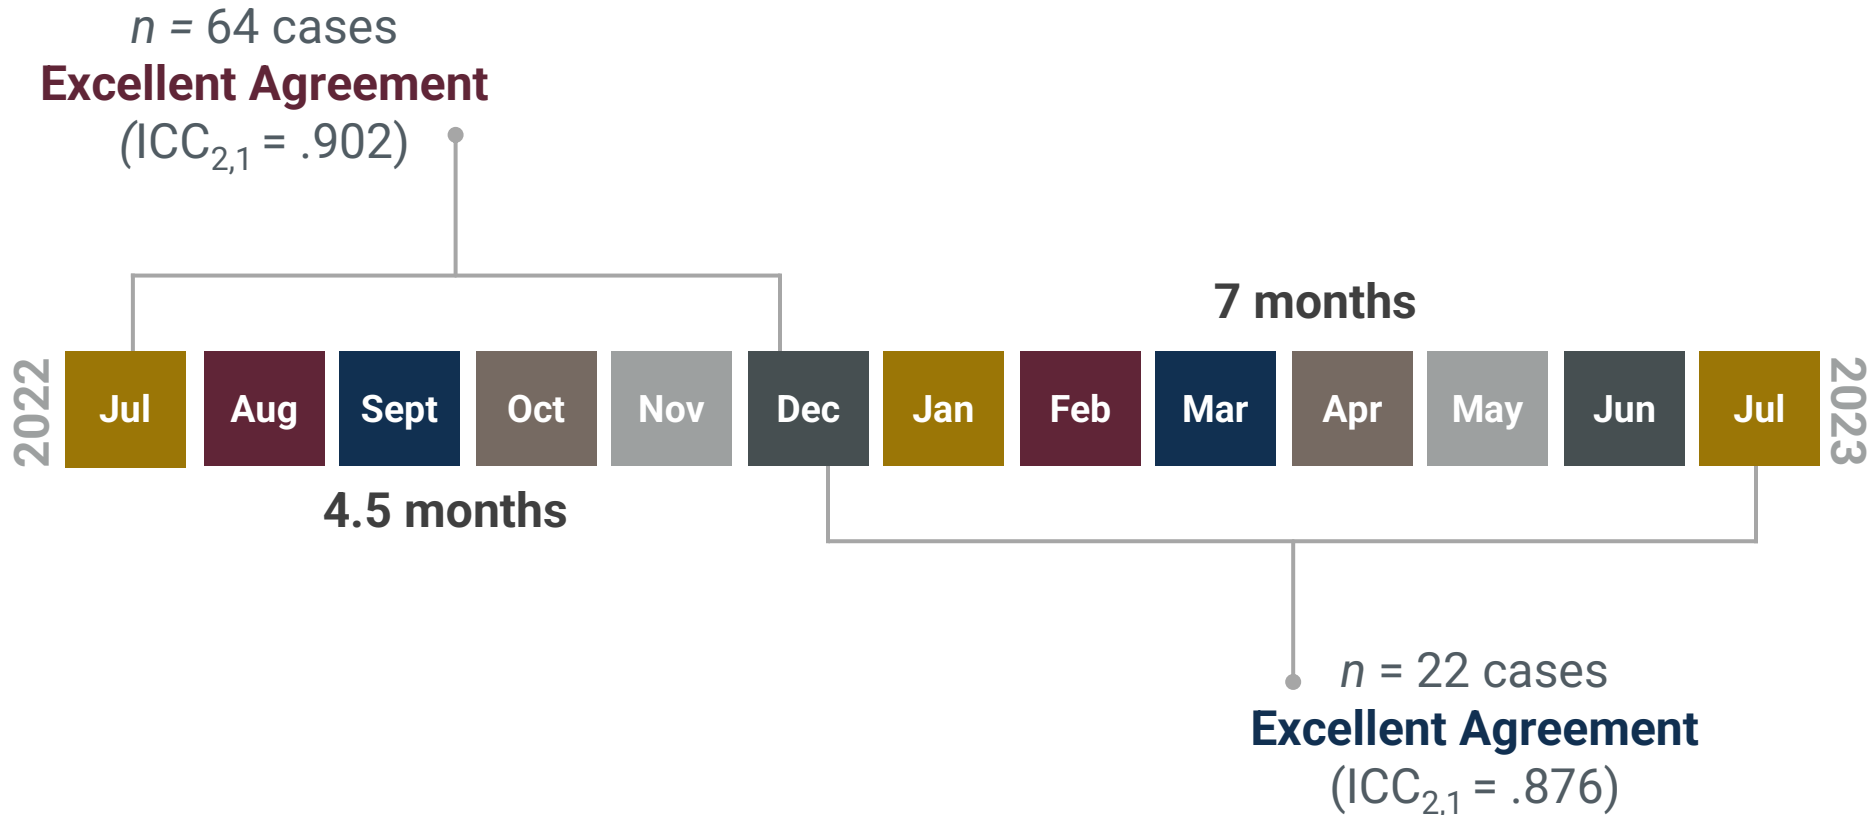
$n$ = 64 cases
Excellent Agreement
($ICC_{2,1}$ = .902)

7 months

2022

| Jul | Aug | Sept | Oct | Nov | Dec | Jan | Feb | Mar | Apr | May | Jun | Jul |
|---|---|---|---|---|---|---|---|---|---|---|---|---|

2023

4.5 months

$n$ = 22 cases
Excellent Agreement
($ICC_{2,1}$ = .876)